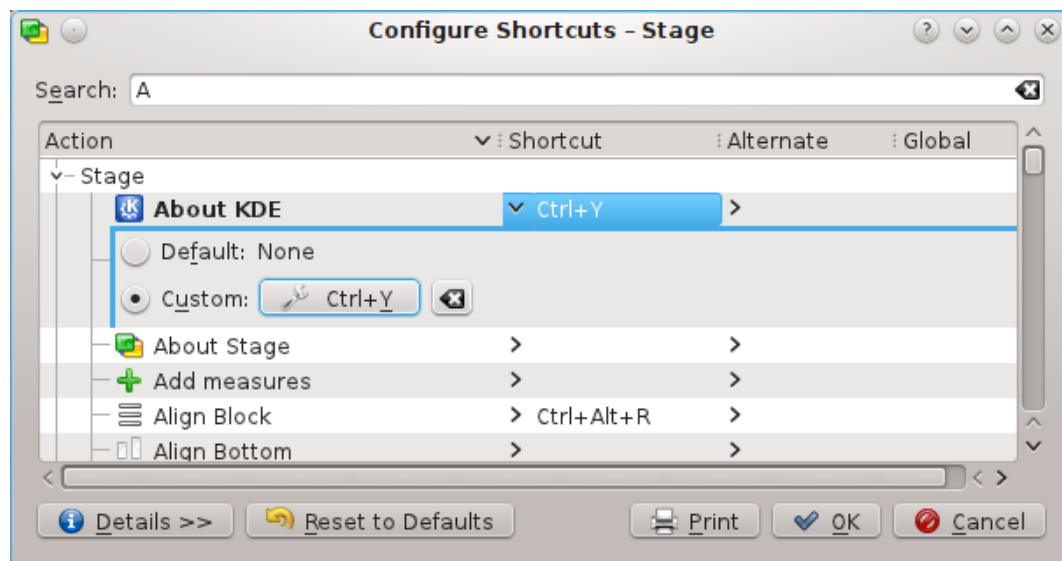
Configure Shortcuts – Stage

Search: A

| Action | Shortcut | Alternate | Global |
|---|---|---|---|
| Stage | | | |
| About KDE | Ctrl+Y | | |
| Default: None | | | |
| Custom: Ctrl+Y | | | |
| About Stage | | | |
| Add measures | | | |
| Align Block | Ctrl+Alt+R | | |
| Align Bottom | | | |

Details >>  Reset to Defaults  Print  OK  Cancel